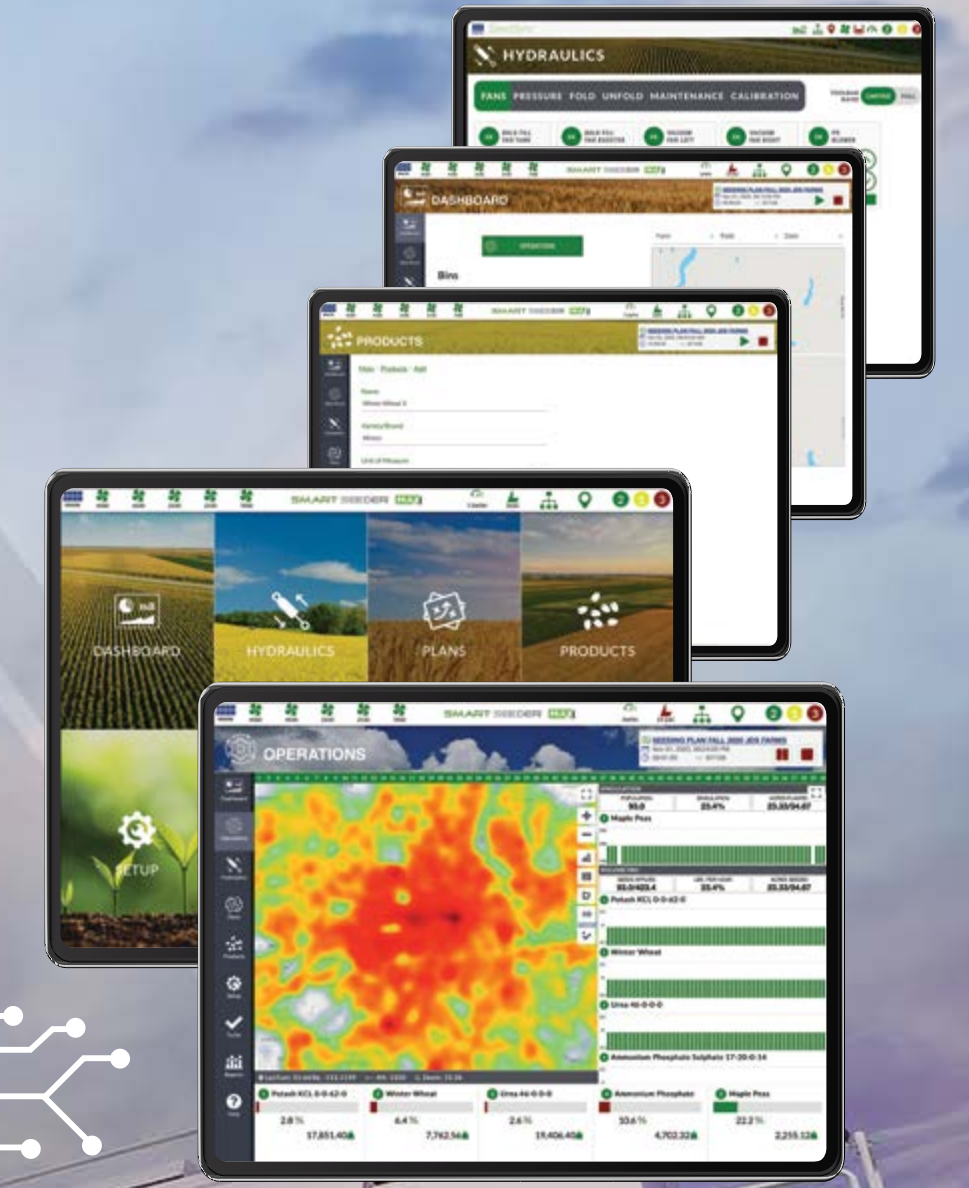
HYDRAULICS

FANS PRESSURE FOLD UNFOLD MAINTENANCE CALIBRATION

SMART SEEDER

DASHBOARD

SEEDING PLAN FALL 2020 JDS FARMS

OPERATION

Bins

SMART SEEDER

PRODUCTS

SEEDING PLAN FALL 2020 JDS FARMS

Name

Variety/Brand

Unit of Measure

SMART SEEDER MAX

DASHBOARD

HYDRAULICS

PLANS

PRODUCTS

SETUP

SMART SEEDER MAX

OPERATIONS

SEEDING PLAN FALL 2020 JDS FARMS

Maple Peas

Potash KCL 0-0-62-0

Winter Wheat

Urea 46-0-0-0

Ammonium Phosphate Sulphate 17-20-0-14

Potash KCL 0-0-62-0 | Winter Wheat | Urea 46-0-0-0 | Ammonium Phosphate | Maple Peas

2.8 % | 6.4 % | 2.6 % | 10.6 % | 22.2 %

17,851.40 | 7,762.56 | 19,406.40 | 4,702.32 | 2,255.12